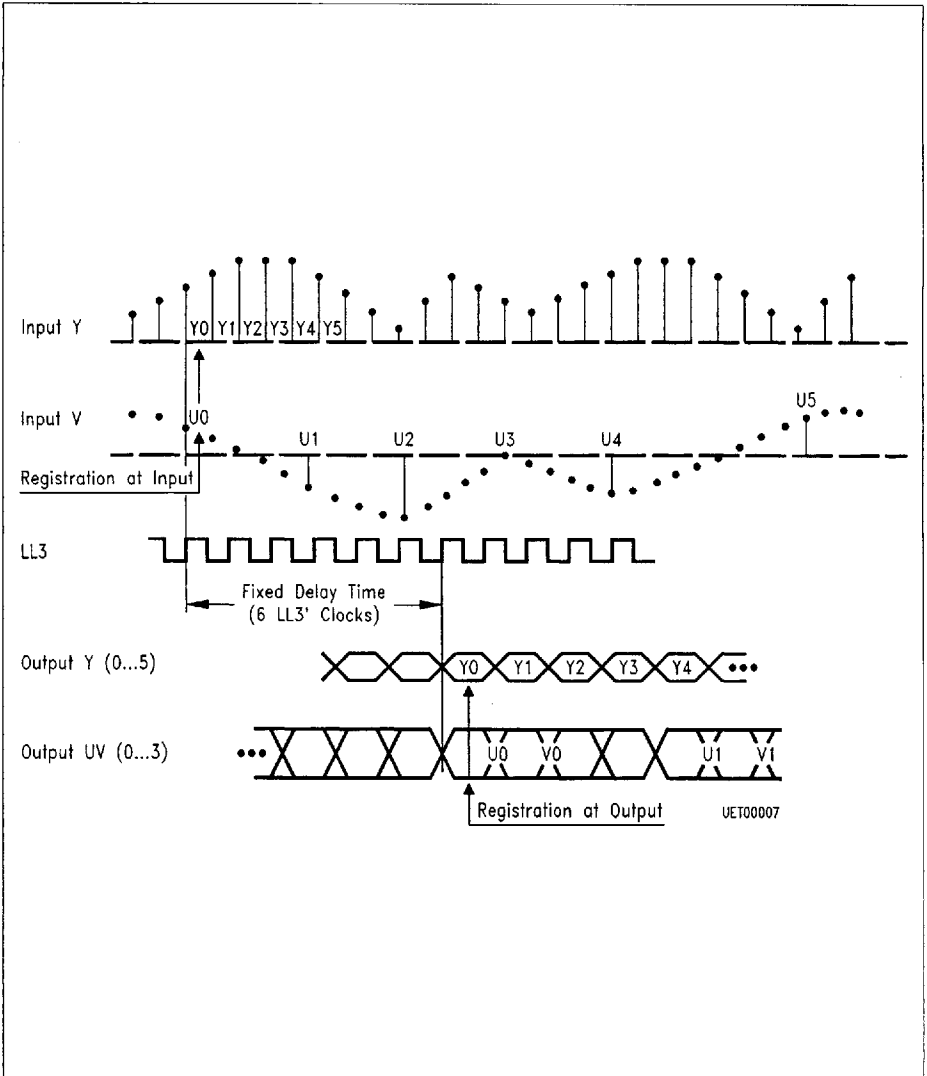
Input Y

Y0 Y1 Y2 Y3 Y4 Y5

Input V

U0

U1 U2 U3 U4 U5

Registration at Input

LL3

Fixed Delay Time
(6 LL3' Clocks)

Output Y (0...5)

Y0 Y1 Y2 Y3 Y4 •••

Output UV (0...3)

••• U0 V0 U1 V1

Registration at Output

UET00007